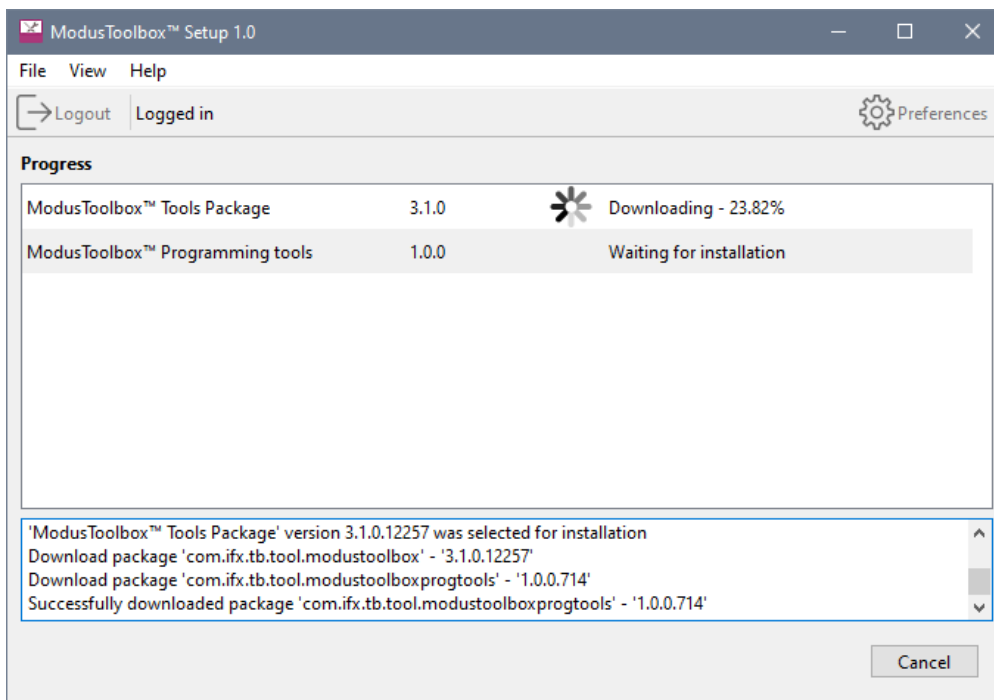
ModusToolbox™ Setup 1.0

File View Help

Logout Logged in

Preferences

Progress

| | | |
|---|---|---|
| ModusToolbox™ Tools Package | 3.1.0 | Downloading - 23.82% |
| ModusToolbox™ Programming tools | 1.0.0 | Waiting for installation |

'ModusToolbox™ Tools Package' version 3.1.0.12257 was selected for installation
Download package 'com.ifx.tb.tool.modustoolbox' - '3.1.0.12257'
Download package 'com.ifx.tb.tool.modustoolboxprogtools' - '1.0.0.714'
Successfully downloaded package 'com.ifx.tb.tool.modustoolboxprogtools' - '1.0.0.714'

Cancel